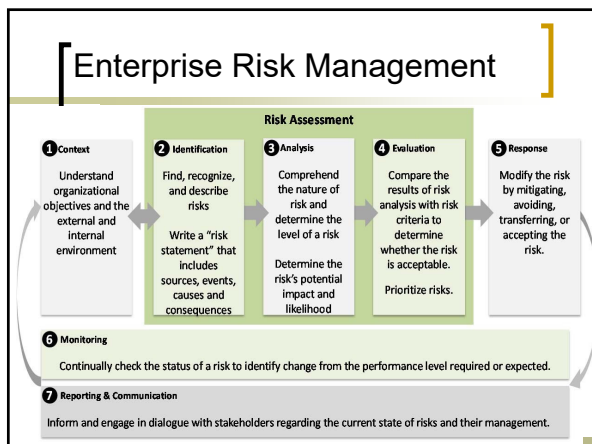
Enterprise Risk Management

Risk Assessment

1 Context

Understand organizational objectives and the external and internal environment

2 Identification

Find, recognize, and describe risks

Write a "risk statement" that includes sources, events, causes and consequences

3 Analysis

Comprehend the nature of risk and determine the level of a risk

Determine the risk's potential impact and likelihood

4 Evaluation

Compare the results of risk analysis with risk criteria to determine whether the risk is acceptable.

Prioritize risks.

5 Response

Modify the risk by mitigating, avoiding, transferring, or accepting the risk.

6 Monitoring

Continually check the status of a risk to identify change from the performance level required or expected.

7 Reporting & Communication

Inform and engage in dialogue with stakeholders regarding the current state of risks and their management.